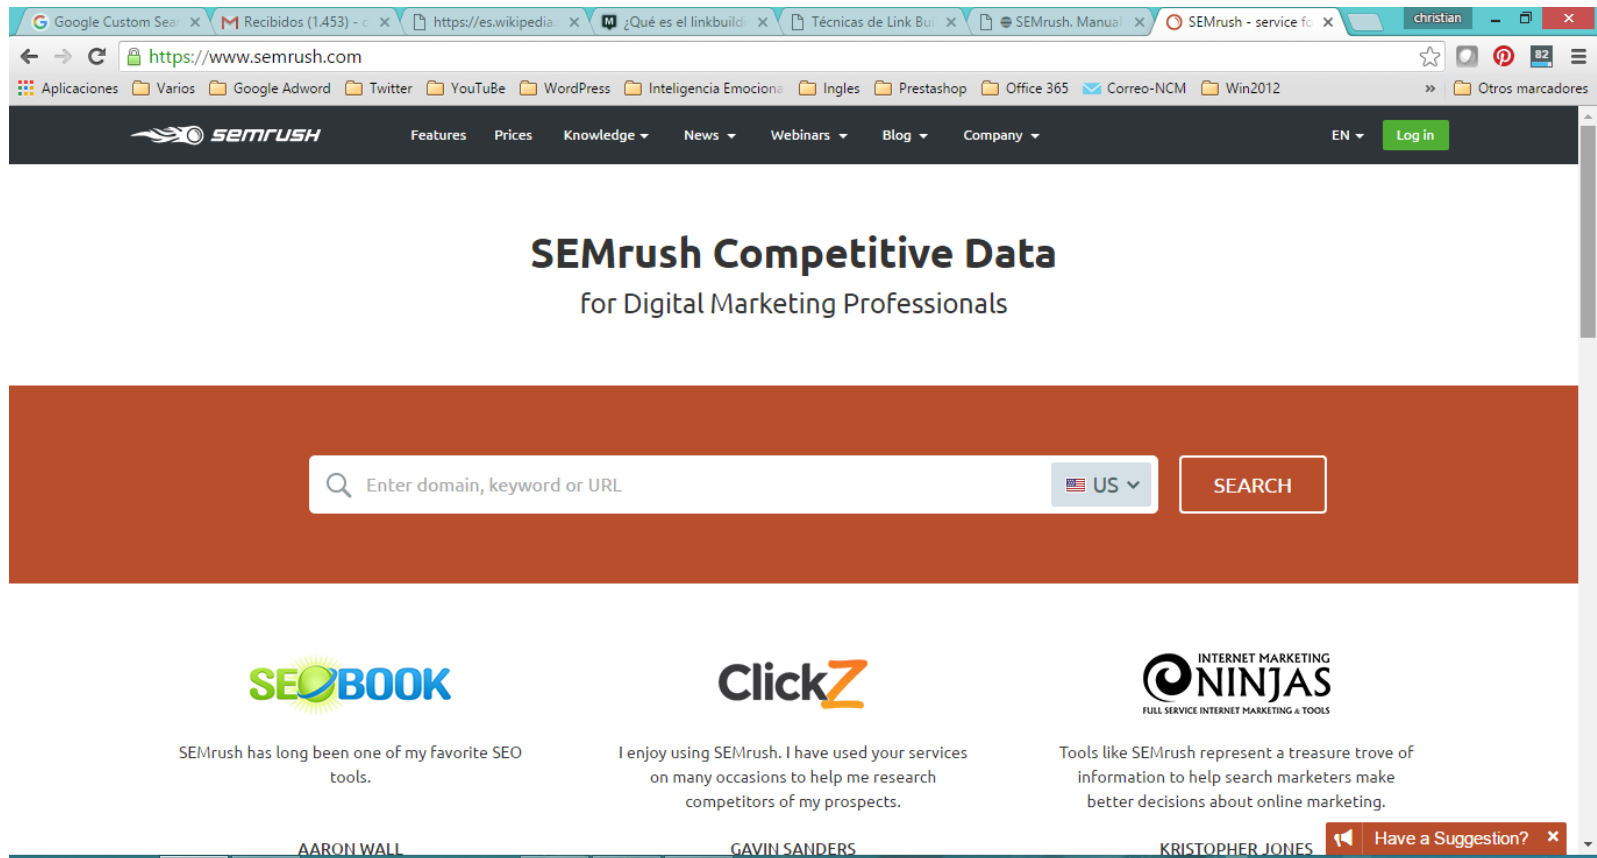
Google Custom Sea ×
Recibidos (1.453) - ×
https://es.wikipedia ×
¿Qué es el linkbuild ×
Técnicas de Link Bu ×
SEMrush. Manual ×
SEMrush - service fo ×
christian

https://www.semrush.com

Aplicaciones Varios Google Adword Twitter YouTuBe WordPress Inteligencia Emociona Ingles Prestashop Office 365 Correo-NCM Win2012 » Otros marcadores

semrush Features Prices Knowledge News Webinars Blog Company EN Log in

SEMrush Competitive Data
for Digital Marketing Professionals

Enter domain, keyword or URL US SEARCH

SEOBOOK
SEMrush has long been one of my favorite SEO tools.
AARON WALL

ClickZ
I enjoy using SEMrush. I have used your services on many occasions to help me research competitors of my prospects.
GAVIN SANDERS

INTERNET MARKETING NINJAS FULL SERVICE INTERNET MARKETING & TOOLS
Tools like SEMrush represent a treasure trove of information to help search marketers make better decisions about online marketing.
KRISTOPHER JONES

Have a Suggestion? ×